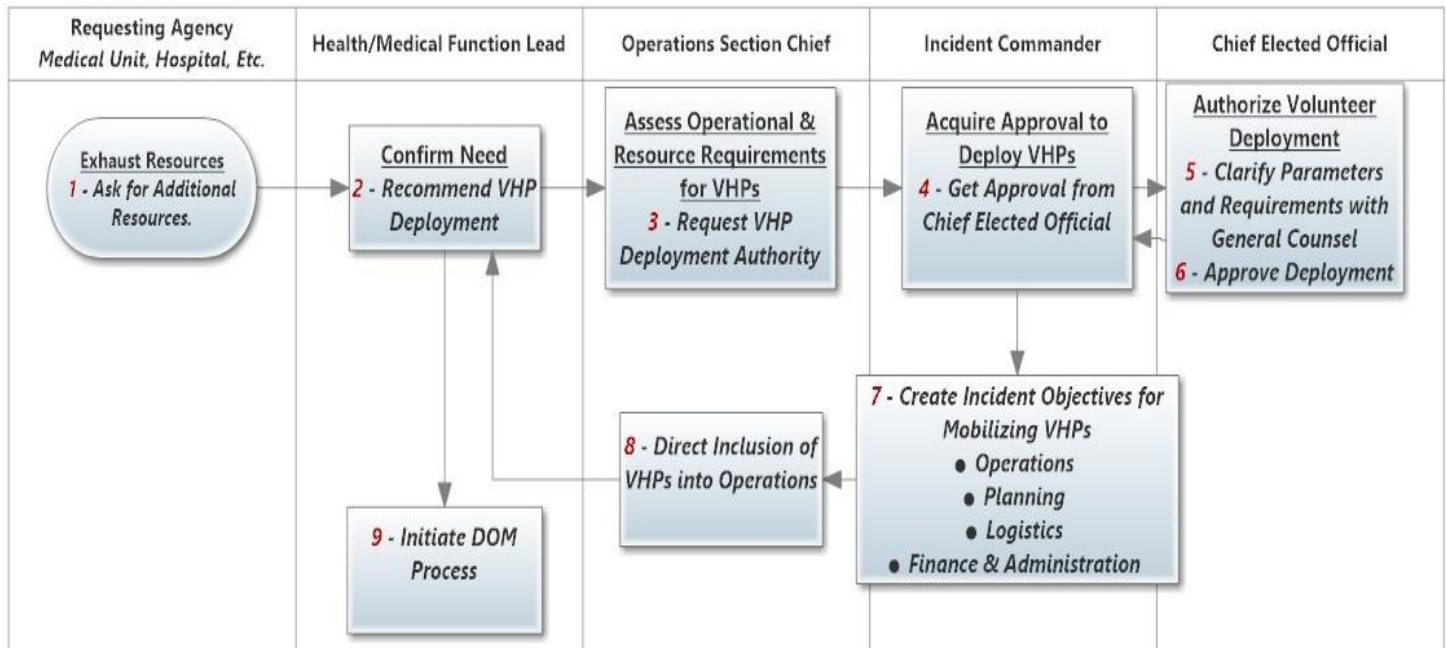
Requesting Agency
*Medical Unit, Hospital, Etc.*

Health/Medical Function Lead

Operations Section Chief

Incident Commander

Chief Elected Official

Exhaust Resources
*1 - Ask for Additional Resources.*

Confirm Need
*2 - Recommend VHP Deployment*

Assess Operational & Resource Requirements for VHPs
*3 - Request VHP Deployment Authority*

Acquire Approval to Deploy VHPs
*4 - Get Approval from Chief Elected Official*

Authorize Volunteer Deployment
*5 - Clarify Parameters and Requirements with General Counsel*
*6 - Approve Deployment*

*7 - Create Incident Objectives for Mobilizing VHPs*
- *Operations*
- *Planning*
- *Logistics*
- *Finance & Administration*

*8 - Direct Inclusion of VHPs into Operations*

*9 - Initiate DOM Process*